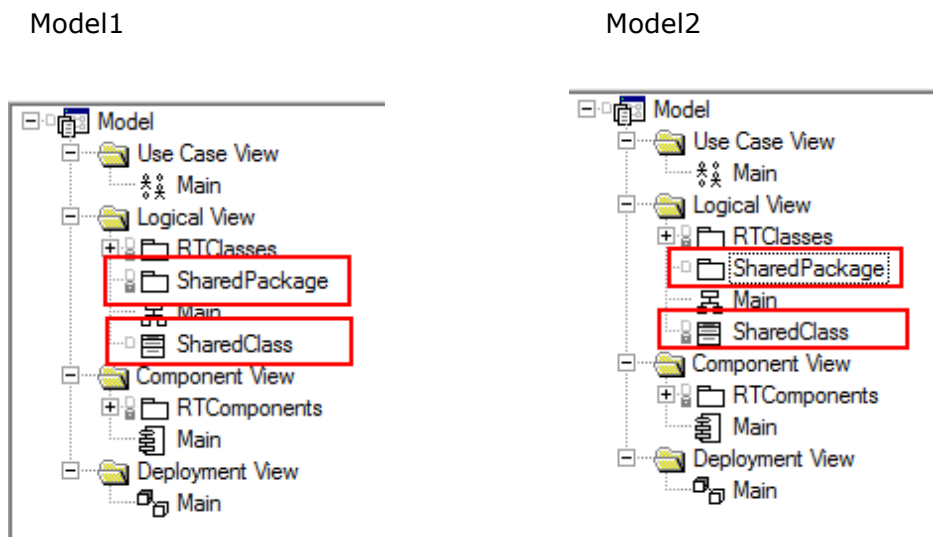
Model1

Model
Use Case View
Main
Logical View
RTClasses
SharedPackage
Main
SharedClass
Component View
RTComponents
Main
Deployment View
Main

Model2

Model
Use Case View
Main
Logical View
RTClasses
SharedPackage
Main
SharedClass
Component View
RTComponents
Main
Deployment View
Main